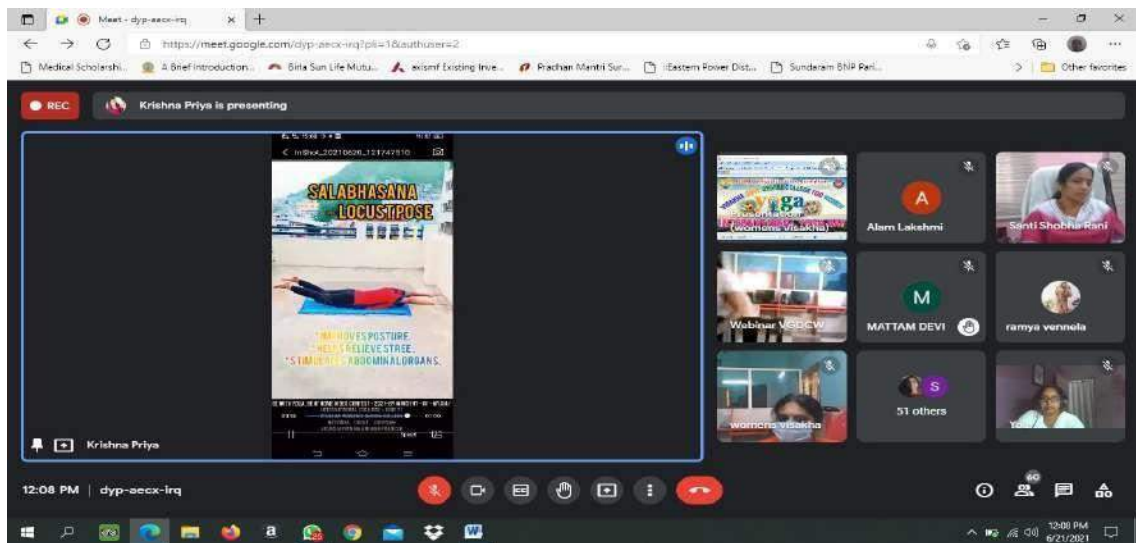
Meet - dyp-aecx-irq

https://meet.google.com/dyp-aecx-irq?pli=1&authuser=2

Medical Scholarshi... A Brief Introduction... Birla Sun Life Mutu... axismf Existing Inve... Pradhan Mantri Sur... Eastern Power Dist... Sundaram BNP Pari... Other favorites

REC

Krishna Priya is presenting

InShot_20210620_131747910

SALABHASANA
LOCUST POSE

* IMPROVES POSTURE.
* HELPS RELIEVE STRESS.
* STIMULATES ABDOMINAL ORGANS.

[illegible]

Krishna Priya

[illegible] yoga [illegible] (womens visakha)

A
Alam Lakshmi

Santi Shobha Rani

Webinar VSDCW

M
MATTAM DEVI

ramya vennela

womens visakha

S
51 others

12:08 PM | dyp-aecx-irq

60

12:08 PM
6/21/2021